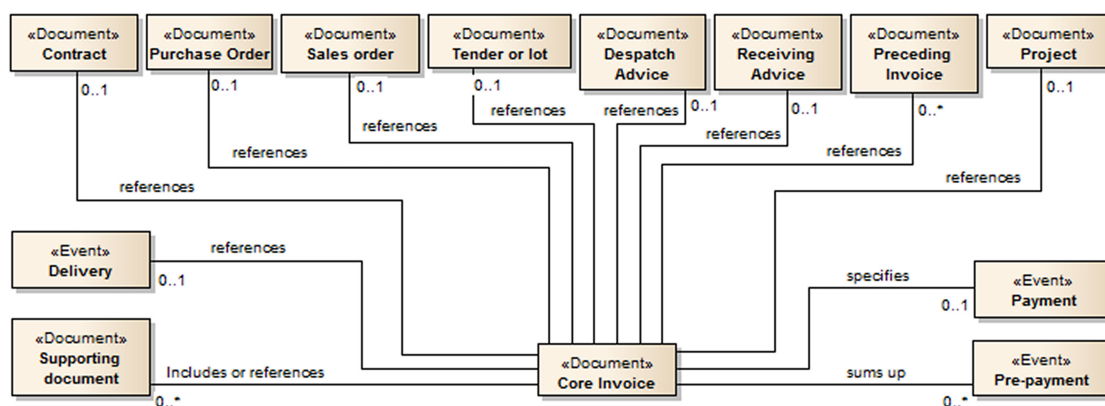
«Document»
Contract

«Document»
Purchase Order

«Document»
Sales order

«Document»
Tender or lot

«Document»
Despatch Advice

«Document»
Receiving Advice

«Document»
Preceding Invoice

«Document»
Project

0..1
0..1
0..1
0..1
0..1
0..1
0..*
0..1

references
references
references
references
references
references
references
references

«Event»
Delivery

references
0..1

«Event»
Payment

specifies
0..1

«Document»
Supporting document

Includes or references
0..*

«Document»
Core Invoice

«Event»
Pre-payment

sums up
0..*